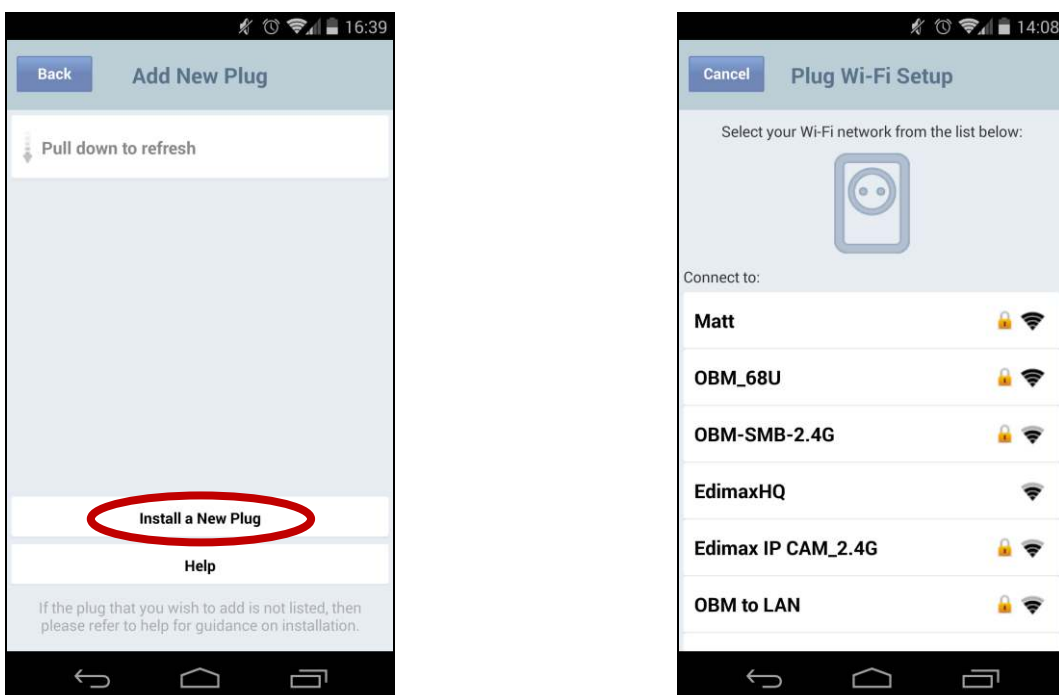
16:39

Back

Add New Plug

Pull down to refresh

Install a New Plug

Help

If the plug that you wish to add is not listed, then please refer to help for guidance on installation.

14:08

Cancel

Plug Wi-Fi Setup

Select your Wi-Fi network from the list below:

Connect to:

Matt

OBM_68U

OBM-SMB-2.4G

EdimaxHQ

Edimax IP CAM_2.4G

OBM to LAN